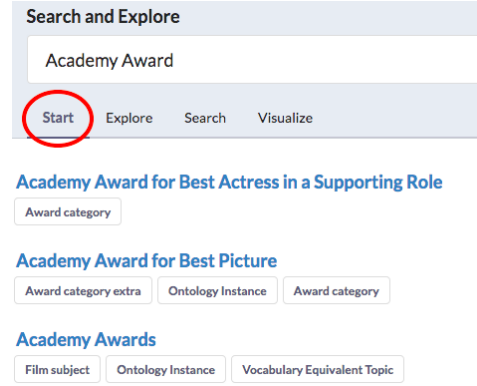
Search and Explore

Academy Award

Start Explore Search Visualize

Academy Award for Best Actress in a Supporting Role

Award category

Academy Award for Best Picture

Award category extra Ontology Instance Award category

Academy Awards

Film subject Ontology Instance Vocabulary Equivalent Topic